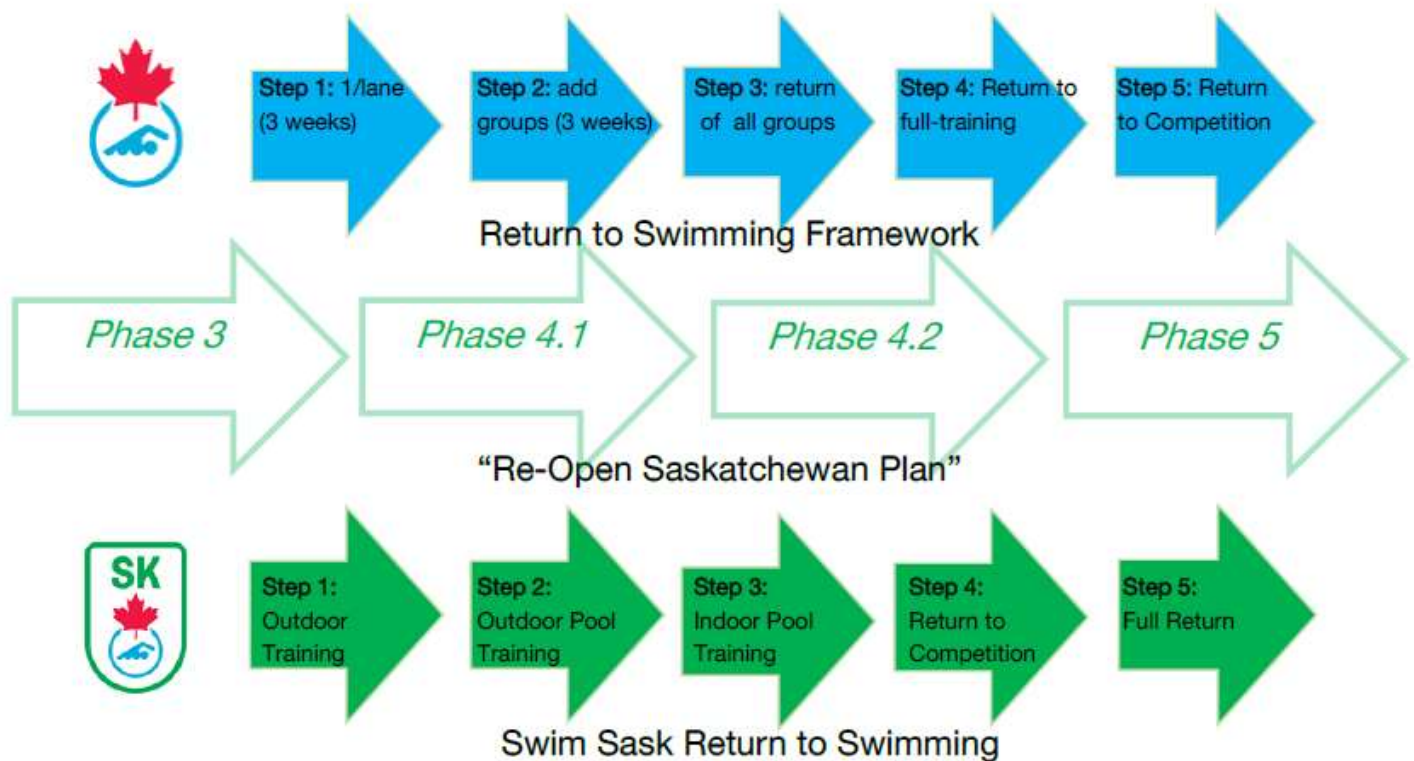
**Step 1:** 1/lane (3 weeks)

**Step 2:** add groups (3 weeks)

**Step 3:** return of all groups

**Step 4:** Return to full-training

**Step 5:** Return to Competition

Return to Swimming Framework

Phase 3

Phase 4.1

Phase 4.2

Phase 5

"Re-Open Saskatchewan Plan"

SK

**Step 1:** Outdoor Training

**Step 2:** Outdoor Pool Training

**Step 3:** Indoor Pool Training

**Step 4:** Return to Competition

**Step 5:** Full Return

Swim Sask Return to Swimming